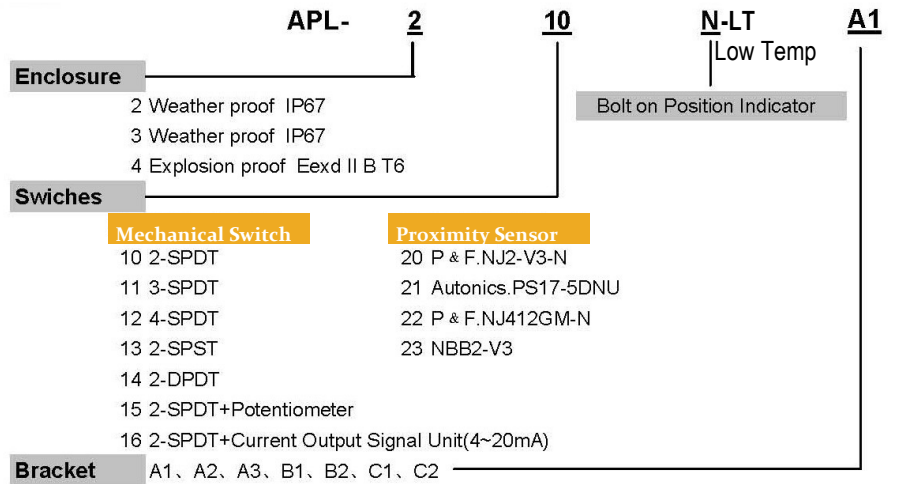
APL- 2 10 N-LT A1

Low Temp

Enclosure

Bolt on Position Indicator

2 Weather proof IP67
3 Weather proof IP67
4 Explosion proof Eexd II B T6

Swiches

Mechanical Switch
10 2-SPDT
11 3-SPDT
12 4-SPDT
13 2-SPST
14 2-DPDT
15 2-SPDT+Potentiometer
16 2-SPDT+Current Output Signal Unit(4~20mA)

Proximity Sensor
20 P & F.NJ2-V3-N
21 Autonics.PS17-5DNU
22 P & F.NJ412GM-N
23 NBB2-V3

Bracket A1、A2、A3、B1、B2、C1、C2